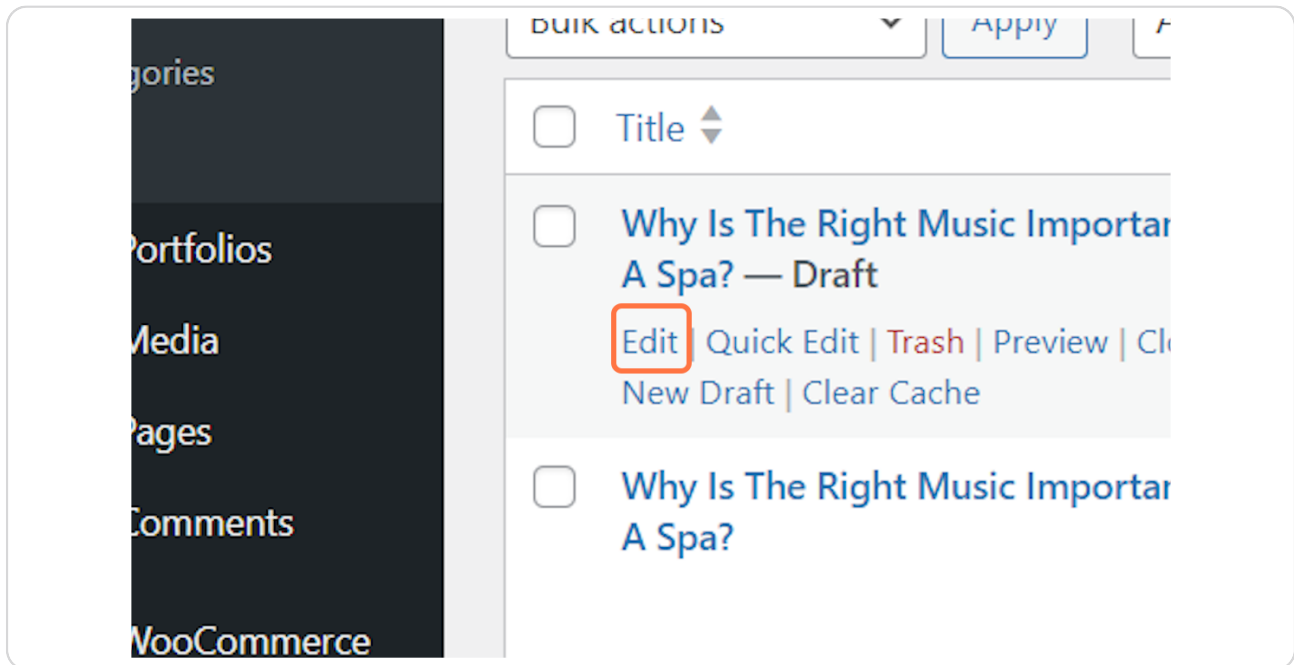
gories

Portfolios

Media

Pages

Comments

WooCommerce

Bulk actions

Apply

A

Title

Why Is The Right Music Importar A Spa? — Draft

Edit | Quick Edit | Trash | Preview | Cl

New Draft | Clear Cache

Why Is The Right Music Importar A Spa?